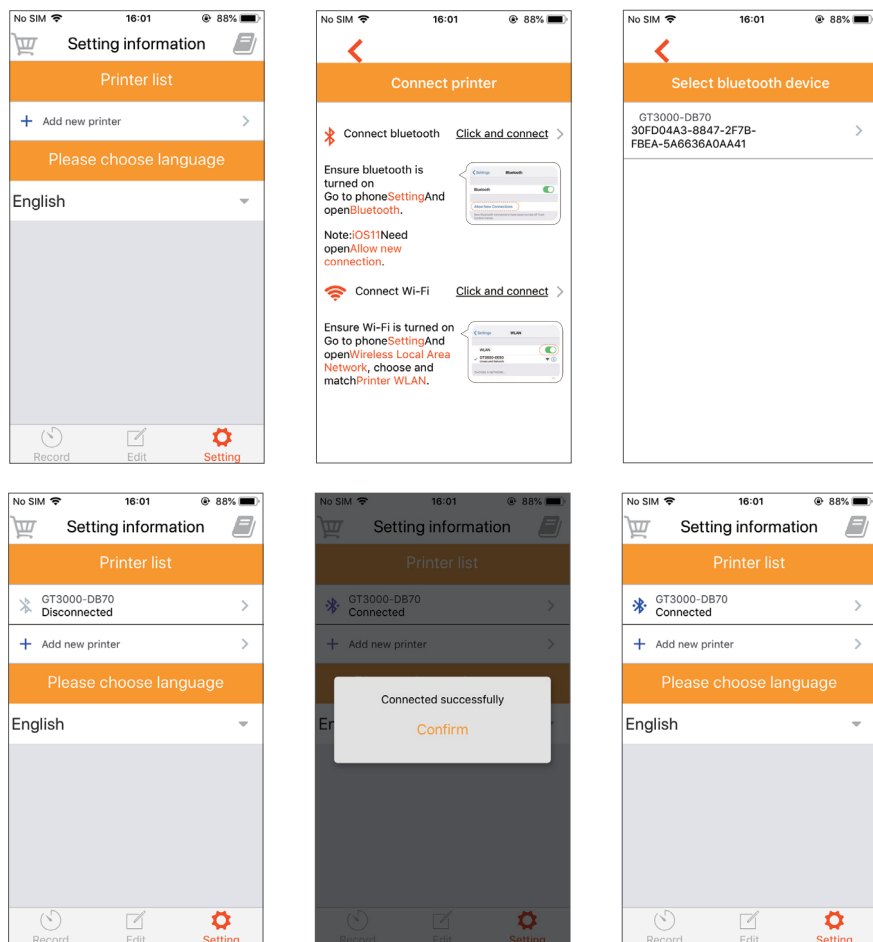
No SIM 16:01 88%
Setting information
Printer list
+ Add new printer
Please choose language
English
Record Edit Setting

No SIM 16:01 88%
Connect printer
Connect bluetooth Click and connect
Ensure bluetooth is turned on Go to phoneSettingAnd openBluetooth.
Note:iOS11Need openAllow new connection.
Connect Wi-Fi Click and connect
Ensure Wi-Fi is turned on Go to phoneSettingAnd openWireless Local Area Network, choose and matchPrinter WLAN.

No SIM 16:01 88%
Select bluetooth device
GT3000-DB70
30FD04A3-8847-2F7B-FBEA-5A6636A0AA41

No SIM 16:01 88%
Setting information
Printer list
GT3000-DB70
Disconnected
+ Add new printer
Please choose language
English
Record Edit Setting

No SIM 16:01 88%
Setting information
Printer list
GT3000-DB70
Connected
+ Add new printer
Connected successfully
Confirm
Record Edit Setting

No SIM 16:01 88%
Setting information
Printer list
GT3000-DB70
Connected
+ Add new printer
Please choose language
English
Record Edit Setting